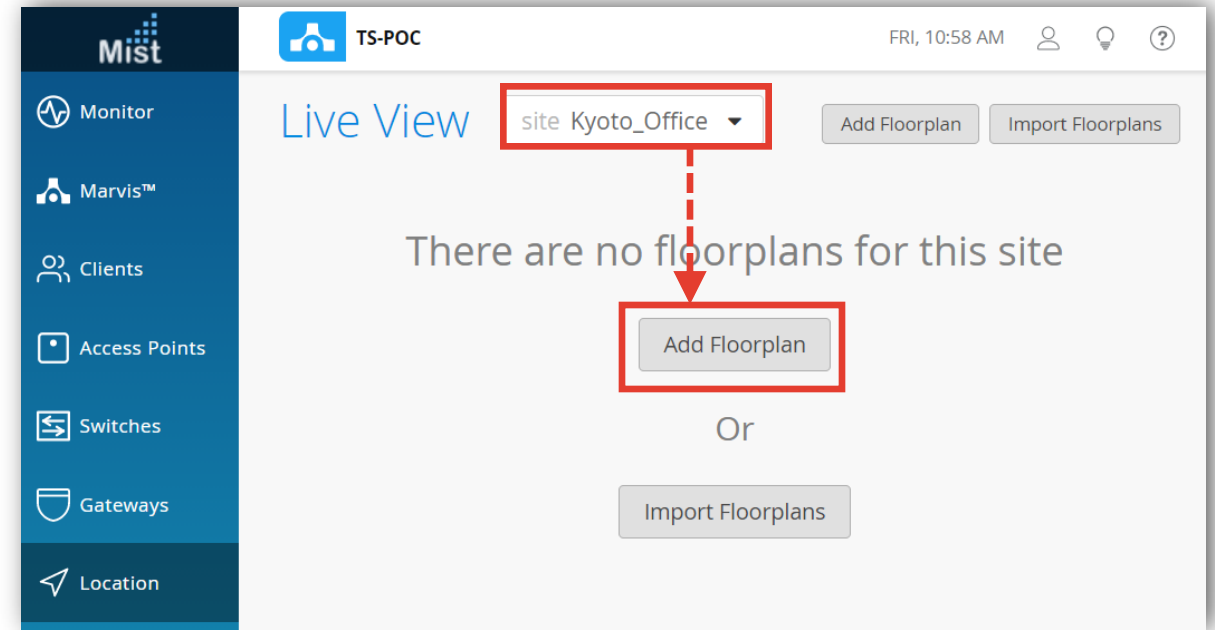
Mist

Monitor

Marvis™

Clients

Access Points

Switches

Gateways

Location

TS-POC

FRI, 10:58 AM

Live View

site Kyoto_Office

Add Floorplan

Import Floorplans

There are no floorplans for this site

Add Floorplan

Or

Import Floorplans